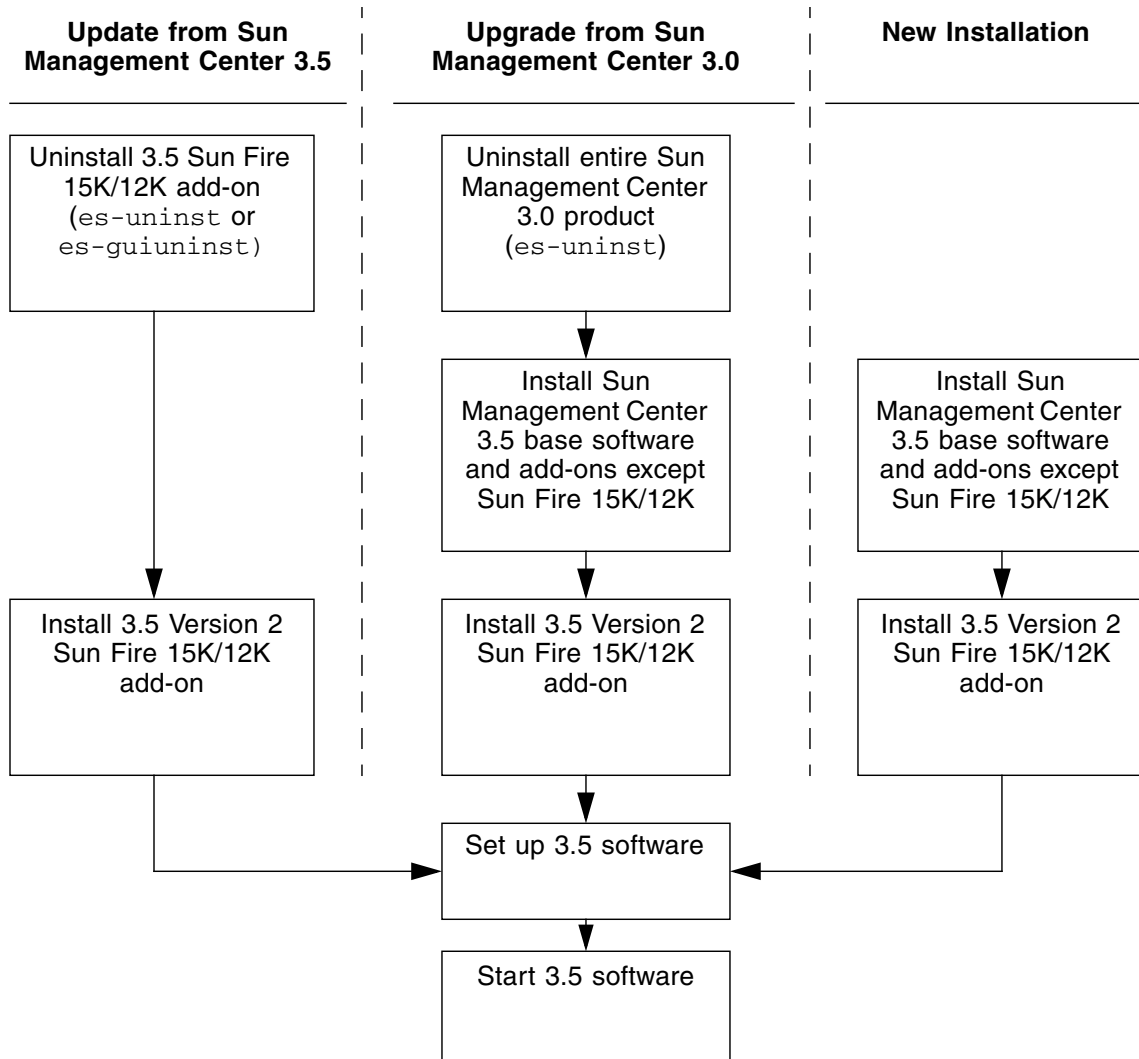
Update from Sun Management Center 3.5

Upgrade from Sun Management Center 3.0

New Installation

Uninstall 3.5 Sun Fire 15K/12K add-on (es-uninst or es-guiuninst)

Uninstall entire Sun Management Center 3.0 product (es-uninst)

Install Sun Management Center 3.5 base software and add-ons except Sun Fire 15K/12K

Install Sun Management Center 3.5 base software and add-ons except Sun Fire 15K/12K

Install 3.5 Version 2 Sun Fire 15K/12K add-on

Install 3.5 Version 2 Sun Fire 15K/12K add-on

Install 3.5 Version 2 Sun Fire 15K/12K add-on

Set up 3.5 software

Start 3.5 software